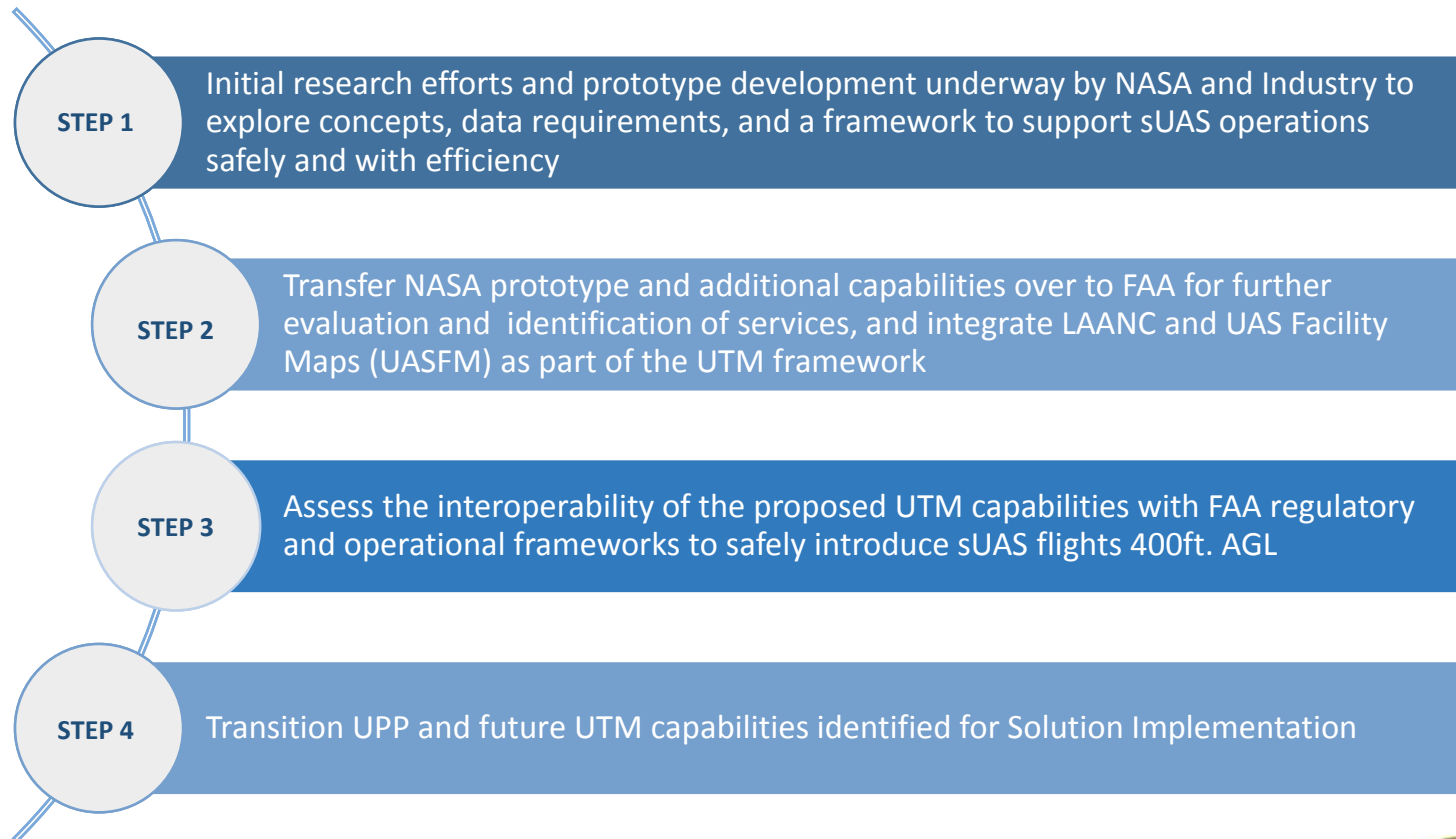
STEP 1

Initial research efforts and prototype development underway by NASA and Industry to explore concepts, data requirements, and a framework to support sUAS operations safely and with efficiency

STEP 2

Transfer NASA prototype and additional capabilities over to FAA for further evaluation and identification of services, and integrate LAANC and UAS Facility Maps (UASFM) as part of the UTM framework

STEP 3

Assess the interoperability of the proposed UTM capabilities with FAA regulatory and operational frameworks to safely introduce sUAS flights 400ft. AGL

STEP 4

Transition UPP and future UTM capabilities identified for Solution Implementation